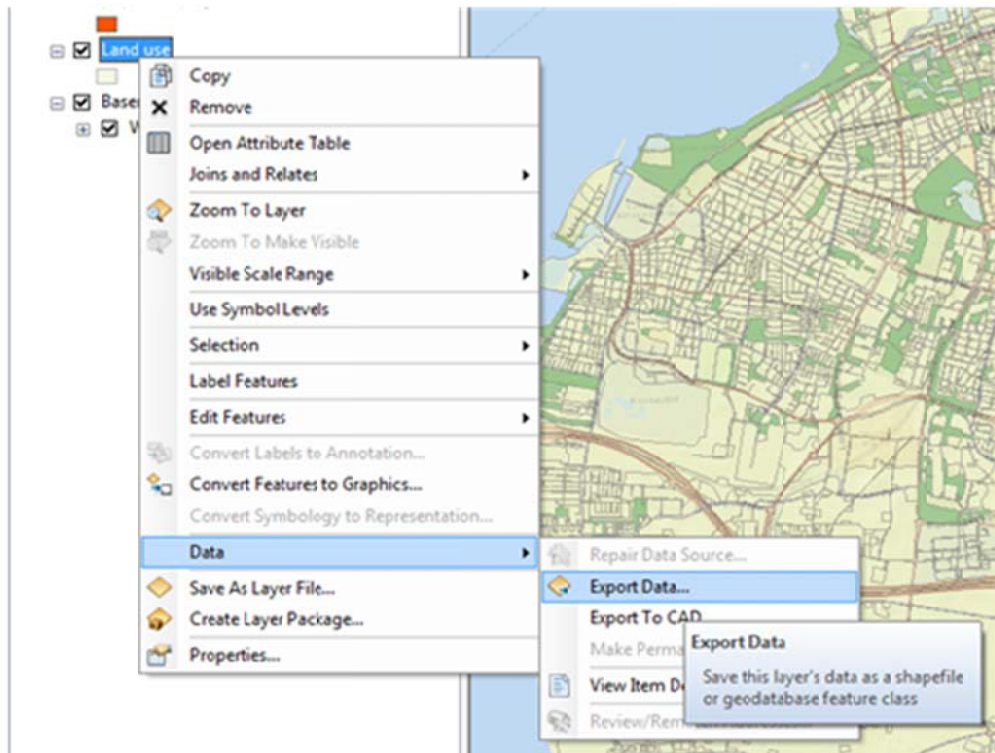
Land use
Base
W
Copy
Remove
Open Attribute Table
Joins and Relates
Zoom To Layer
Zoom To Make Visible
Visible Scale Range
Use Symbol Levels
Selection
Label Features
Edit Features
Convert Labels to Annotation...
Convert Features to Graphics...
Convert Symbology to Representation...
Data
Save As Layer File...
Create Layer Package...
Properties...
Repair Data Source...
Export Data...
Export To CAD
Make Perma
View Item D
Review/Rem
Export Data
Save this layer's data as a shapefile or geodatabase feature class